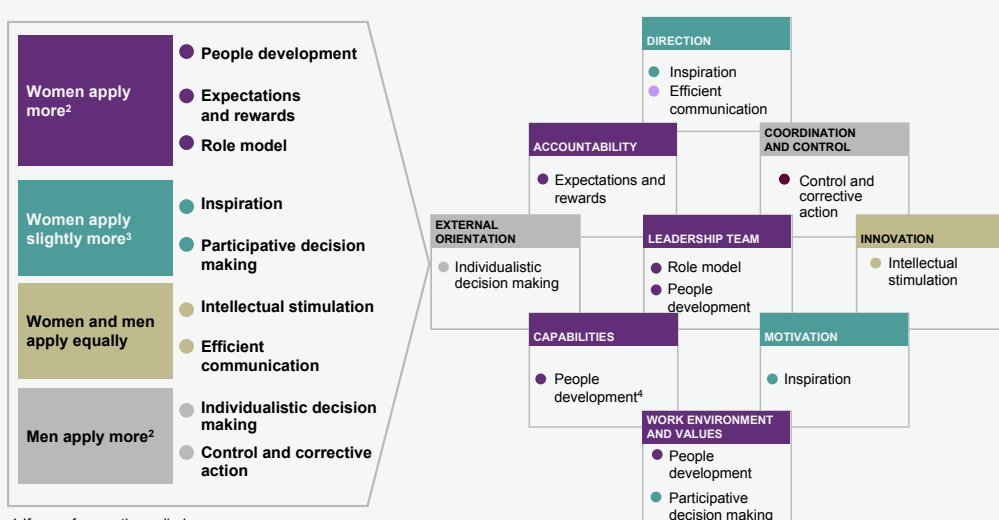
Women apply more²

People development

Expectations and rewards

Role model

Women apply slightly more³

Inspiration

Participative decision making

Women and men apply equally

Intellectual stimulation

Efficient communication

Men apply more²

Individualistic decision making

Control and corrective action

DIRECTION

Inspiration

Efficient communication

ACCOUNTABILITY

Expectations and rewards

COORDINATION AND CONTROL

Control and corrective action

EXTERNAL ORIENTATION

Individualistic decision making

LEADERSHIP TEAM

Role model

People development

INNOVATION

Intellectual stimulation

CAPABILITIES

People development⁴

MOTIVATION

Inspiration

WORK ENVIRONMENT AND VALUES

People development

Participative decision making

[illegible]